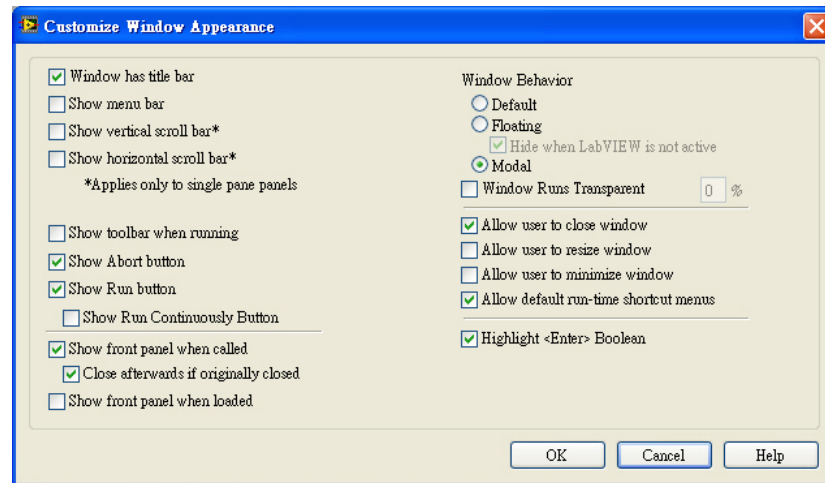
Customize Window Appearance

Window has title bar
Show menu bar
Show vertical scroll bar*
Show horizontal scroll bar*
*Applies only to single pane panels

Show toolbar when running
Show Abort button
Show Run button
Show Run Continuously Button

Show front panel when called
Close afterwards if originally closed
Show front panel when loaded

Window Behavior
Default
Floating
Hide when LabVIEW is not active
Modal
Window Runs Transparent 0 %

Allow user to close window
Allow user to resize window
Allow user to minimize window
Allow default run-time shortcut menus

Highlight <Enter> Boolean

OK Cancel Help